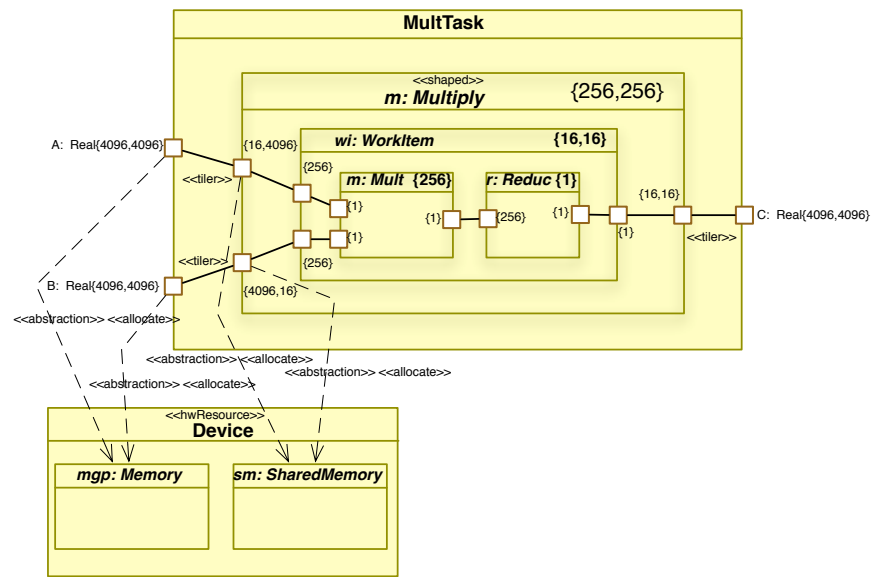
MultTask

<<shaped>>
m: Multiply
{256,256}

wi: WorkItem
{16,16}

m: Mult {256}

r: Reduc {1}

A: Real{4096,4096}

{16,4096}

<<tiler>>

{256}

{1}

{1}

{1}

{256}

{1}

{16,16}

{1}

C: Real{4096,4096}

<<tiler>>

<<tiler>>

{256}

B: Real{4096,4096}

{4096,16}

<<abstraction>> <<allocate>>

<<abstraction>> <<allocate>>

<<abstraction>> <<allocate>>

<<abstraction>> <<allocate>>

<<hwResource>>
Device

mgp: Memory

sm: SharedMemory